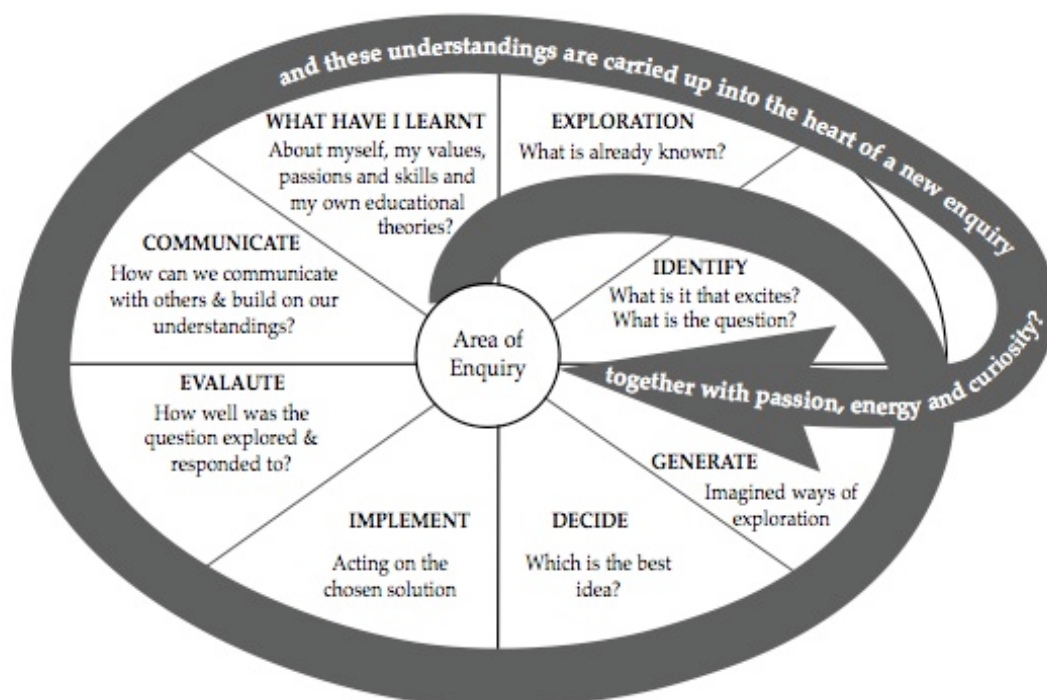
and these understandings are carried up into the heart of a new enquiry

WHAT HAVE I LEARNT
About myself, my values, passions and skills and my own educational theories?

EXPLORATION
What is already known?

COMMUNICATE
How can we communicate with others & build on our understandings?

IDENTIFY
What is it that excites? What is the question?

Area of Enquiry

together with passion, energy and curiosity?

EVALAUTE
How well was the question explored & responded to?

GENERATE
Imagined ways of exploration

IMPLEMENT
Acting on the chosen solution

DECIDE
Which is the best idea?